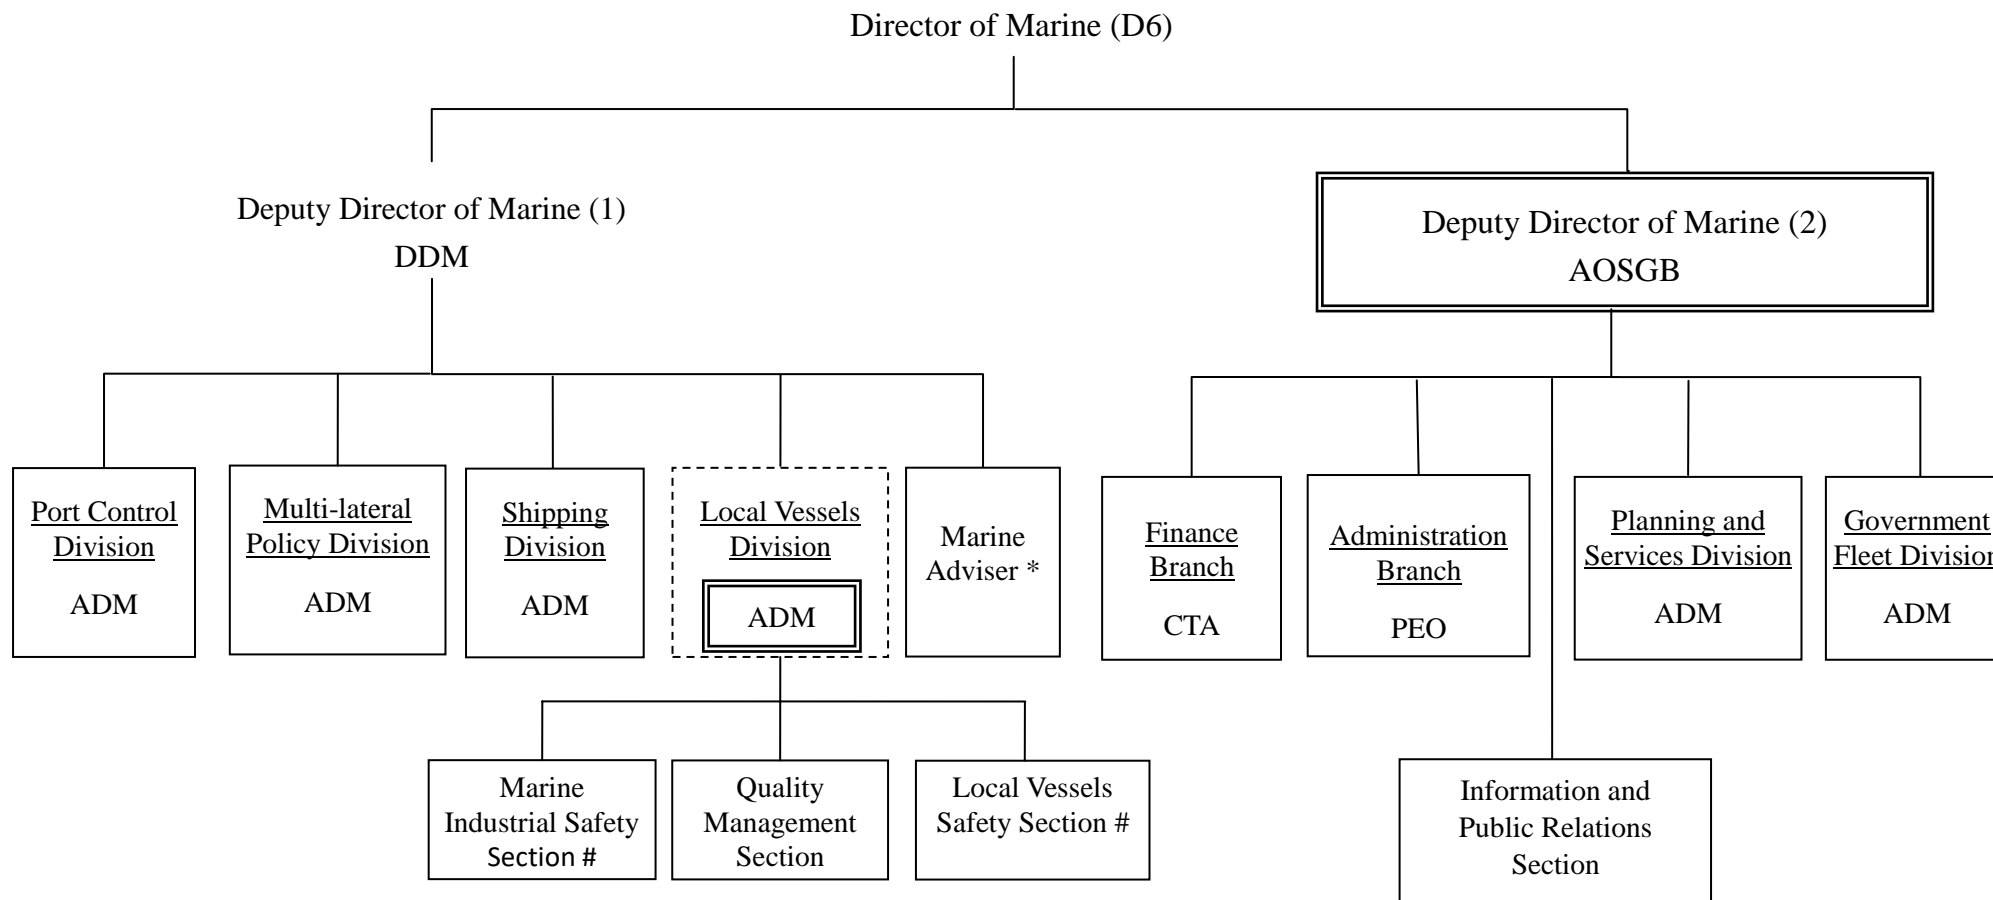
Director of Marine (D6)

Deputy Director of Marine (1)
DDM

Deputy Director of Marine (2)
AOSGB

Port Control Division
ADM

Multi-lateral Policy Division
ADM

Shipping Division
ADM

Local Vessels Division
ADM

Marine Adviser *

Finance Branch
CTA

Administration Branch
PEO

Planning and Services Division
ADM

Government Fleet Divisio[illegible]
ADM

Marine Industrial Safety Section #

Quality Management Section

Local Vessels Safety Section #

Information and Public Relations Section